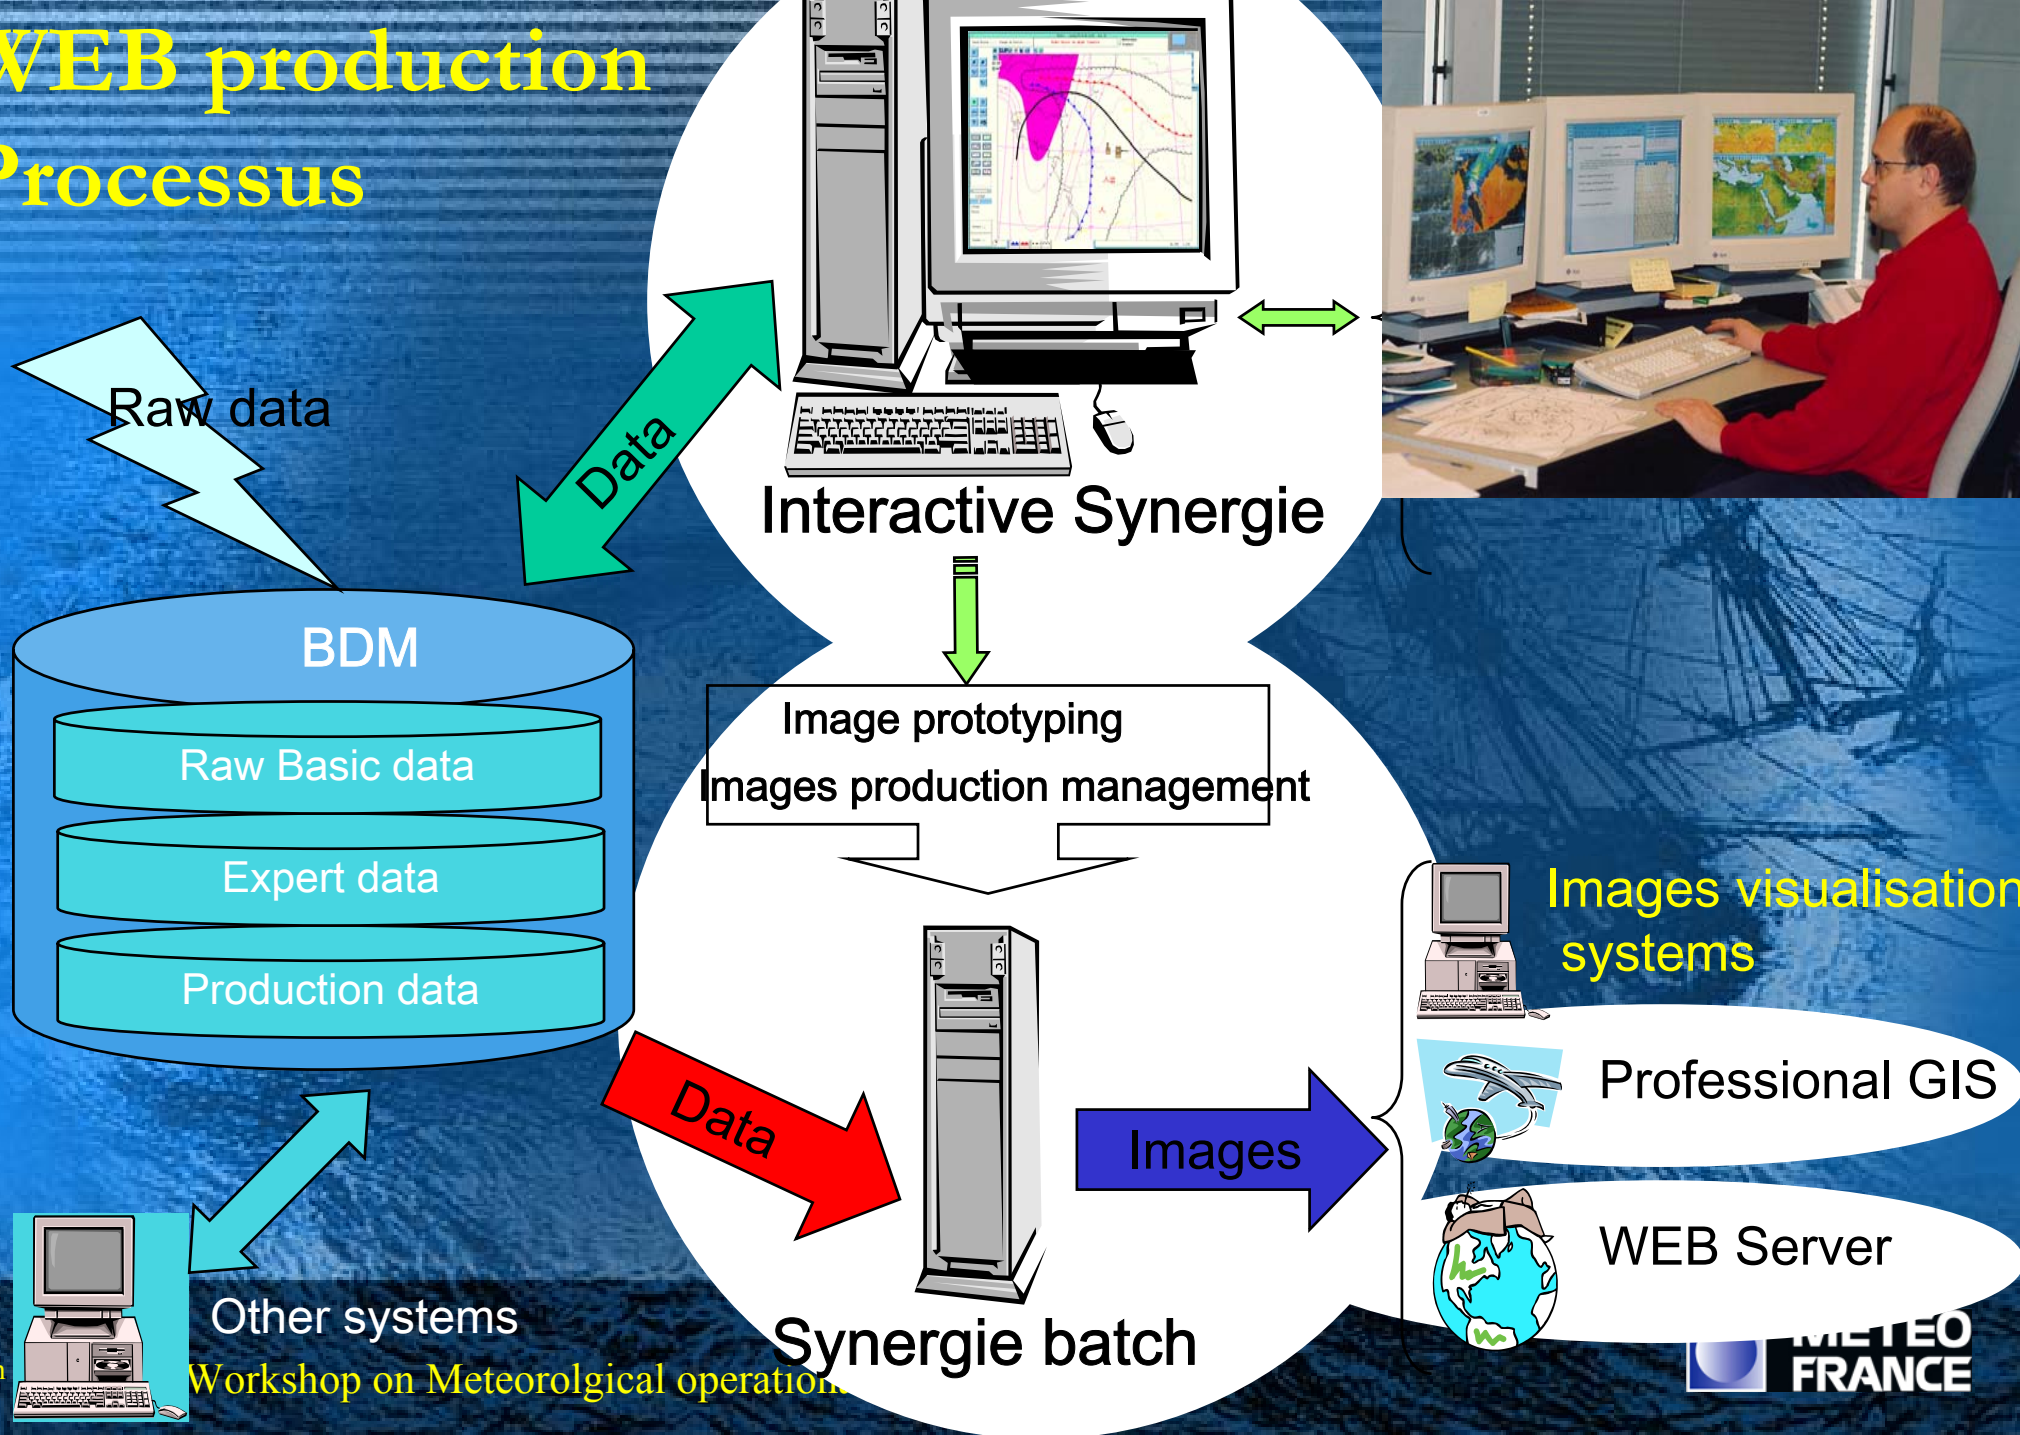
VEB production
Processus

Raw data

Data

Interactive Synergie

BDM
Raw Basic data
Expert data
Production data

Image prototyping
Images production management

Images visualisation systems

Data

Images

Professional GIS

WEB Server

Other systems

Workshop on Meteorolgical operation

Synergie batch

METEO FRANCE